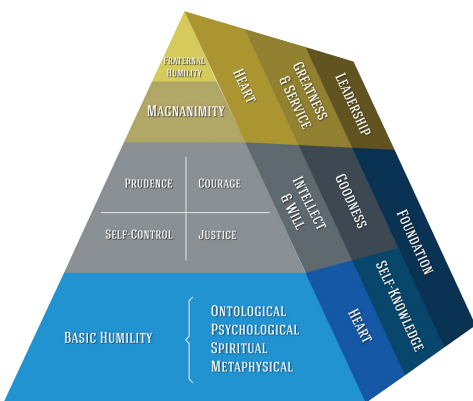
Fraternal Humility

Magnanimity

Prudence

Courage

Self-Control

Justice

Basic Humility

Ontological
Psychological
Spiritual
Metaphysical

Heart

Greatness & Service

Leadership

Intellect & Will

Goodness

Foundation

Heart

Self-Knowledge